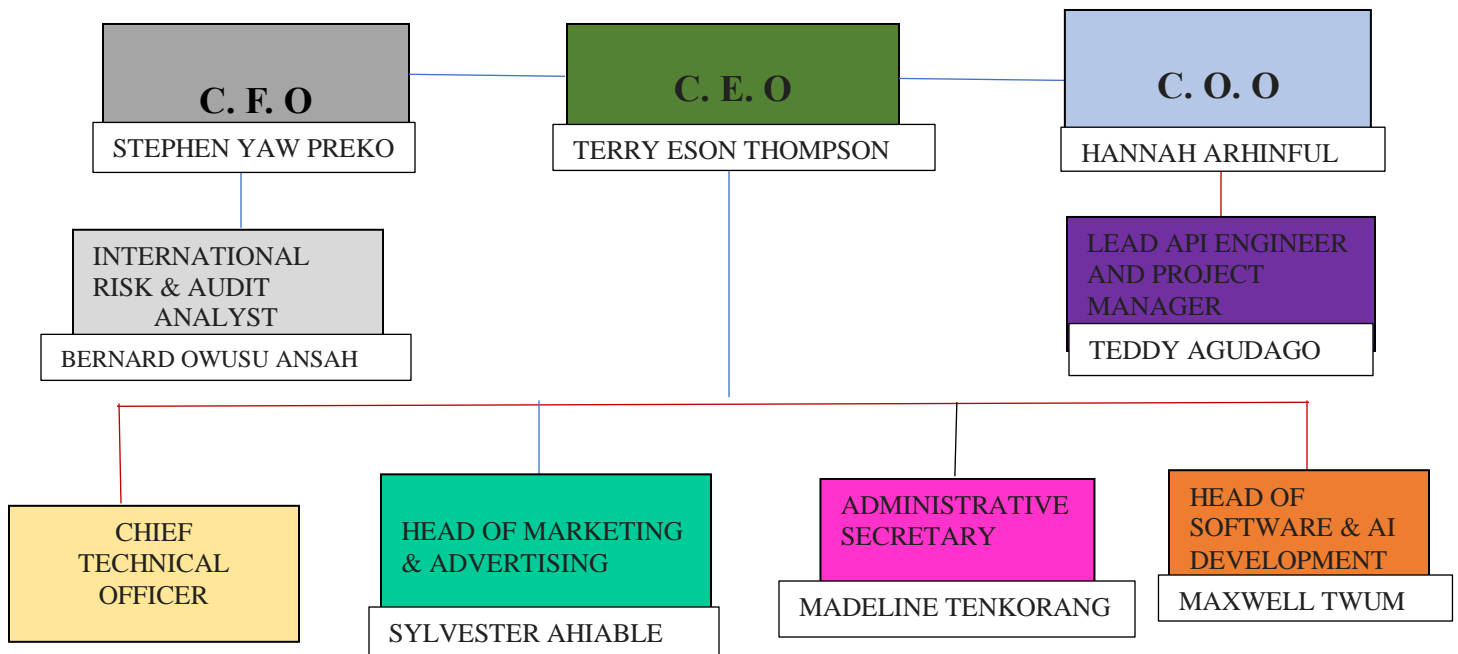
C. F. O

STEPHEN YAW PREKO

C. E. O

TERRY ESON THOMPSON

C. O. O

HANNAH ARHINFUL

INTERNATIONAL RISK & AUDIT ANALYST

BERNARD OWUSU ANSAH

LEAD API ENGINEER AND PROJECT MANAGER

TEDDY AGUDAGO

CHIEF TECHNICAL OFFICER

HEAD OF MARKETING & ADVERTISING

SYLVESTER AHIABLE

ADMINISTRATIVE SECRETARY

MADELINE TENKORANG

HEAD OF SOFTWARE & AI DEVELOPMENT

MAXWELL TWUM